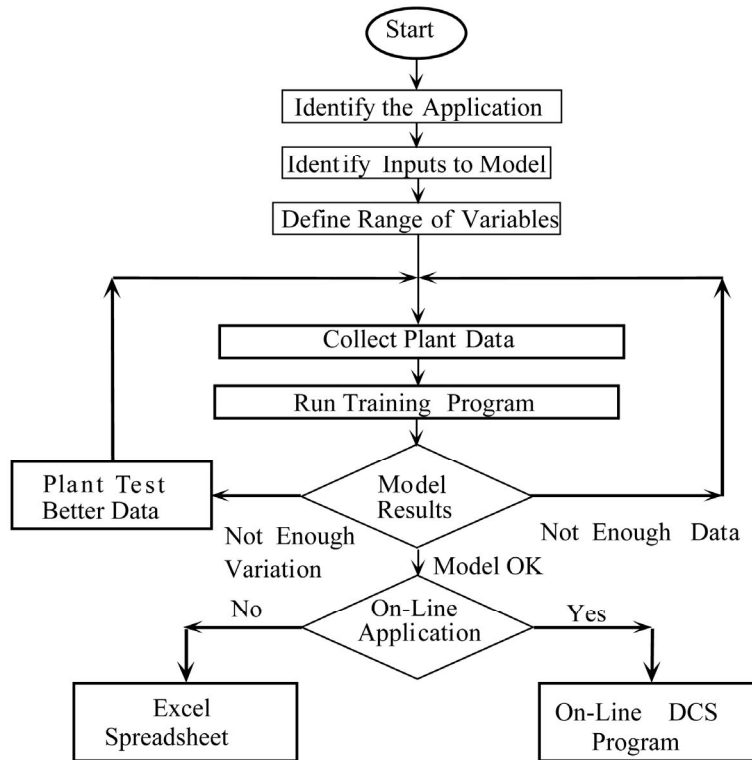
Start

Identify the Application

Identify Inputs to Model

Define Range of Variables

Collect Plant Data

Run Training Program

Plant Test Better Data

Model Results

Not Enough Variation

Not Enough Data

Model OK

No

On-Line Application

Yes

Excel Spreadsheet

On-Line DCS Program